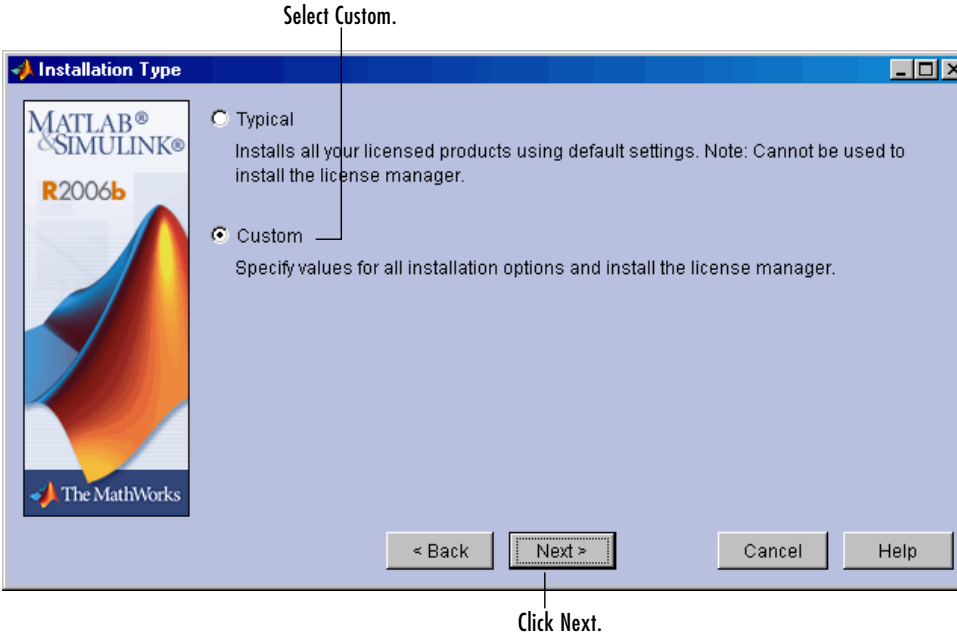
Select Custom.

Installation Type

MATLAB®
&SIMULINK®
R2006b

The MathWorks

Typical

Installs all your licensed products using default settings. Note: Cannot be used to install the license manager.

Custom

Specify values for all installation options and install the license manager.

< Back

Next >

Cancel

Help

Click Next.